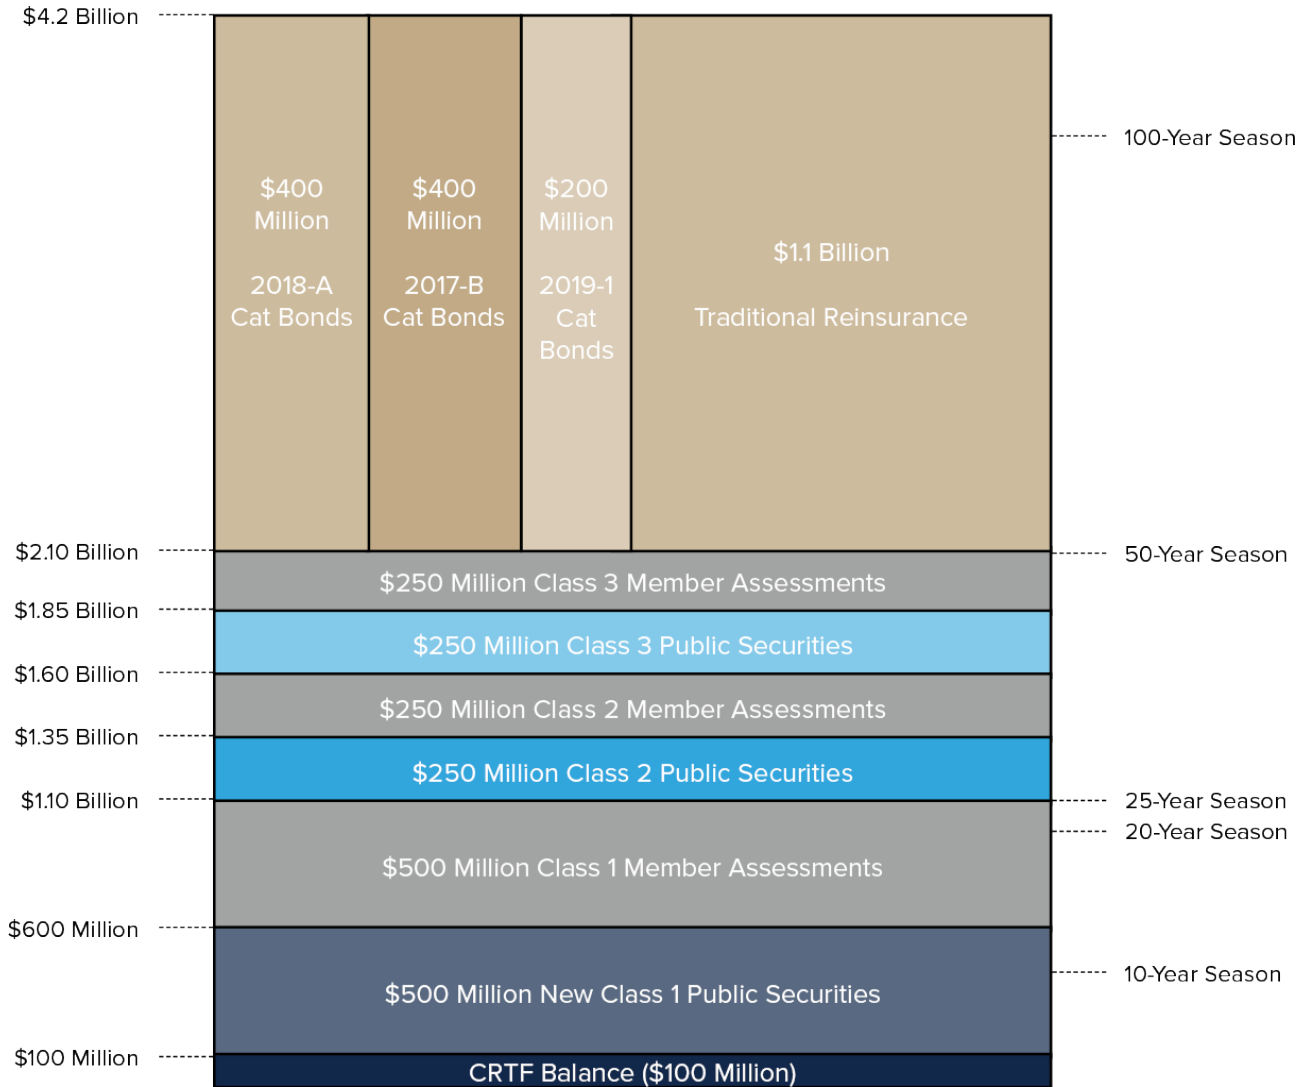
$4.2 Billion

$400 Million

2018-A Cat Bonds

$400 Million

2017-B Cat Bonds

$200 Million

2019-1 Cat Bonds

$1.1 Billion

Traditional Reinsurance

100-Year Season

$2.10 Billion

50-Year Season

$250 Million Class 3 Member Assessments

$1.85 Billion

$250 Million Class 3 Public Securities

$1.60 Billion

$250 Million Class 2 Member Assessments

$1.35 Billion

$250 Million Class 2 Public Securities

$1.10 Billion

25-Year Season

20-Year Season

$500 Million Class 1 Member Assessments

$600 Million

$500 Million New Class 1 Public Securities

10-Year Season

$100 Million

CRTF Balance ($100 Million)